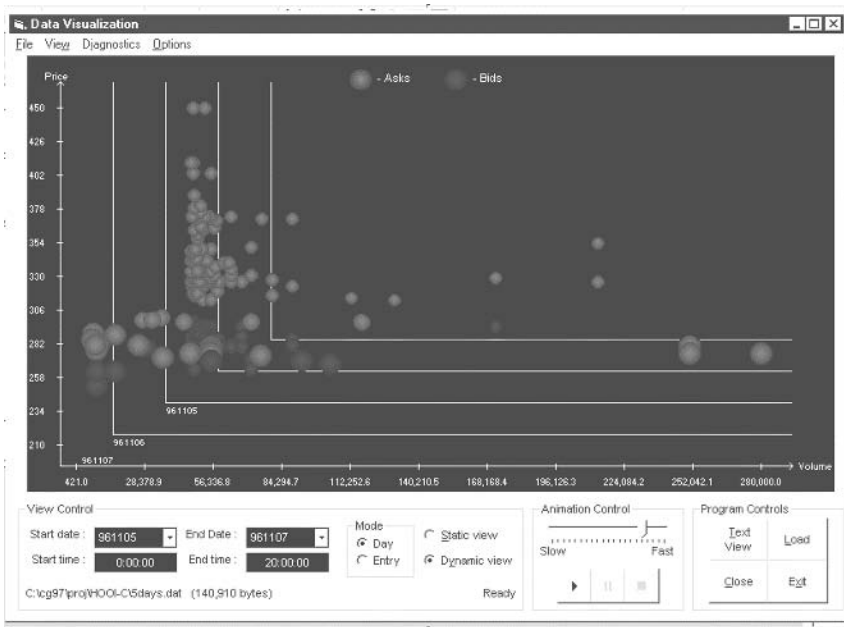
Data Visualization

File View Diagnostics Options

Price

- Asks - Bids

450
426
402
378
354
330
306
282
258
234
210

961105
961106
961107

421.0 28,378.9 56,336.8 84,294.7 112,252.6 140,210.5 168,168.4 196,126.3 224,084.2 252,042.1 280,000.0 Volume

View Control

Start date : 961105 End Date : 961107

Start time : 0:00:00 End time : 20:00:00

Mode
Day
Entry

Static view
Dynamic view

C:\cg97\proj\HOOI-C\5days.dat (140,910 bytes)

Ready

Animation Control

Slow Fast

Program Controls

Text View
Load
Close
Exit